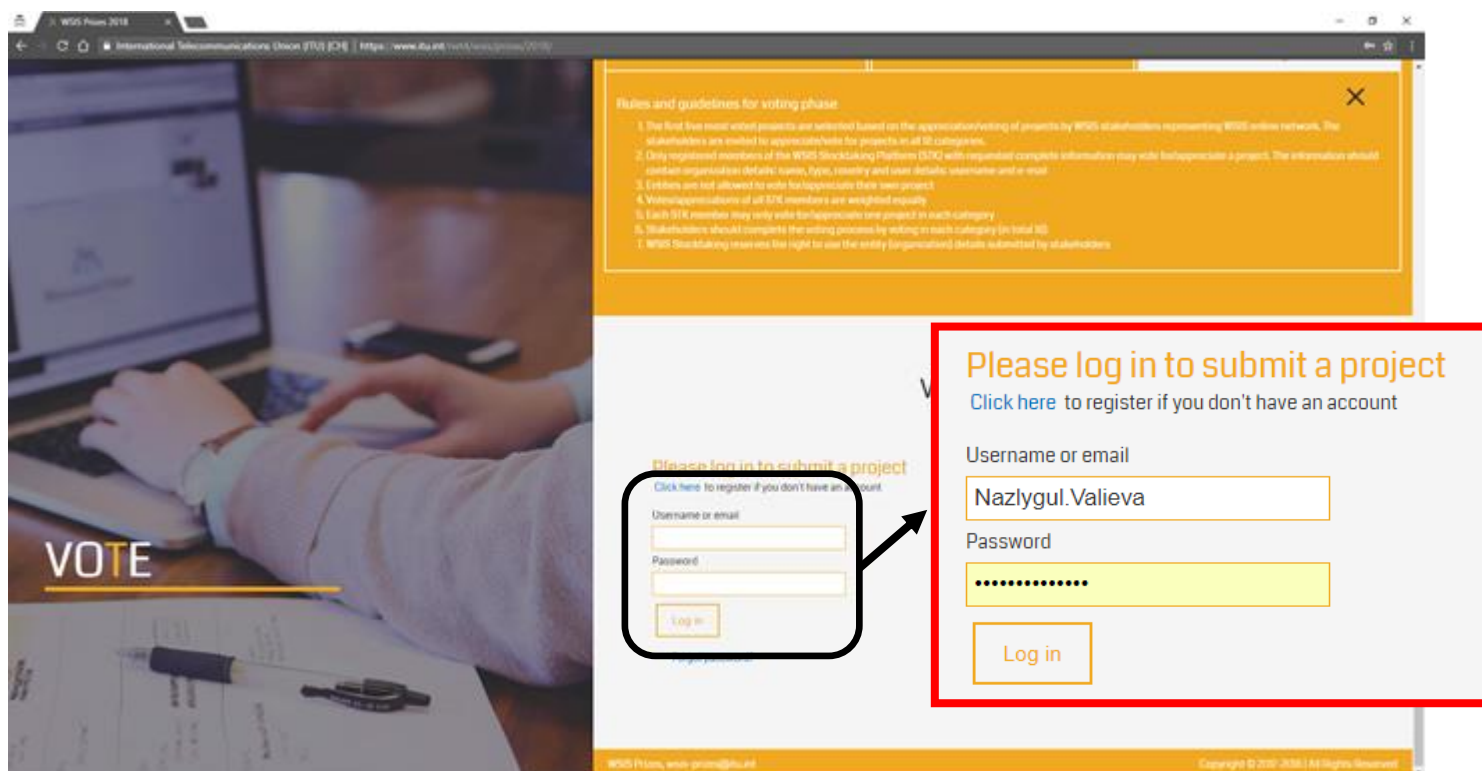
WSIS Prizes 2018

International Telecommunications Union (ITU) [CH] | https://www.itu.int/net4/wsis/prizes/2018/

Rules and guidelines for voting phase

1. The first five most voted projects are selected based on the appreciation/voting of projects by WSIS stakeholders representing WSIS online network. The stakeholders are invited to appreciate/vote for projects in all 18 categories.
2. Only registered members of the WSIS Stocktaking Platform (STK) with requested complete information may vote for/appreciate a project. The information should contain organization details: name, type, country and user details: username and e-mail
3. Entities are not allowed to vote for/appreciate their own project
4. Votes/appreciations of all STK members are weighted equally
5. Each STK member may only vote for/appreciate one project in each category
6. Stakeholders should complete the voting process by voting in each category (in total 18)
7. WSIS Stocktaking reserves the right to use the entity (organization) details submitted by stakeholders

VOTE

V

Please log in to submit a project
Click here to register if you don't have an account
Username or email
Password
Log in
Forgot password?

Please log in to submit a project
Click here to register if you don't have an account
Username or email
Nazlygul.Valieva
Password
••••••••••••••
Log in

WSIS Prizes, wsis-prizes@itu.int
Copyright © 2017-2018 | All Rights Reserved